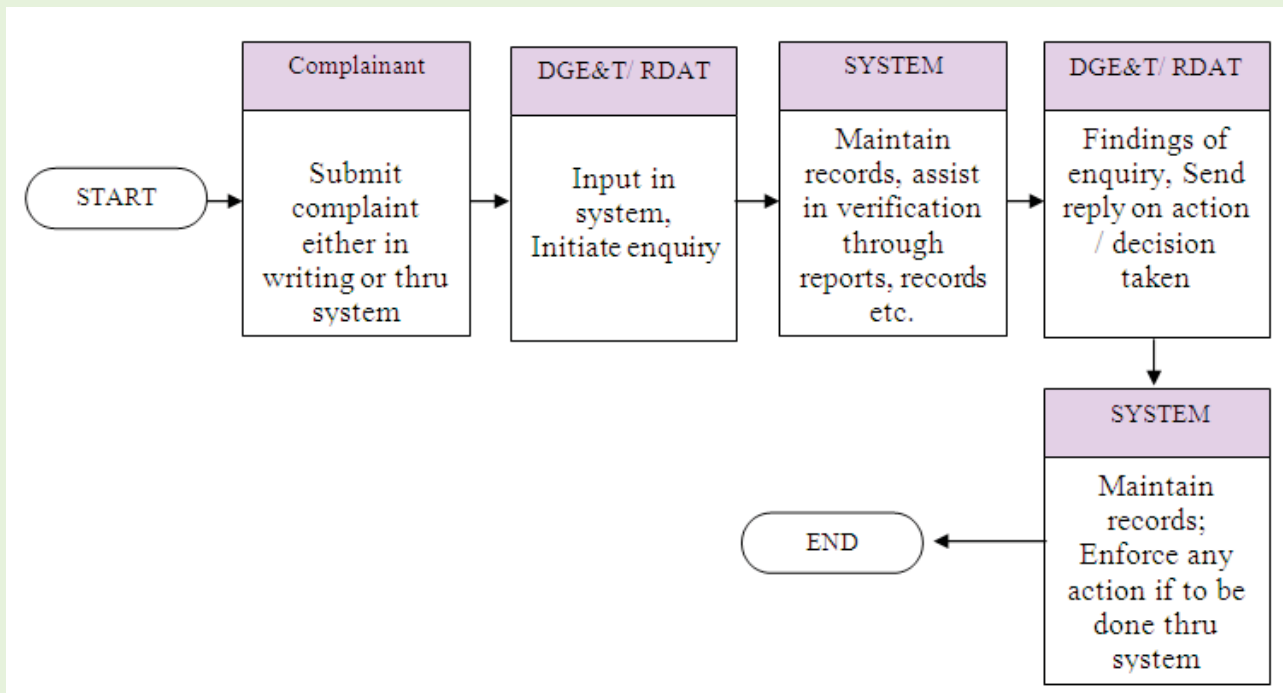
START

Complainant

Submit complaint either in writing or thru system

DGE&T/ RDAT

Input in system, Initiate enquiry

SYSTEM

Maintain records, assist in verification through reports, records etc.

DGE&T/ RDAT

Findings of enquiry, Send reply on action / decision taken

SYSTEM

Maintain records; Enforce any action if to be done thru system

END